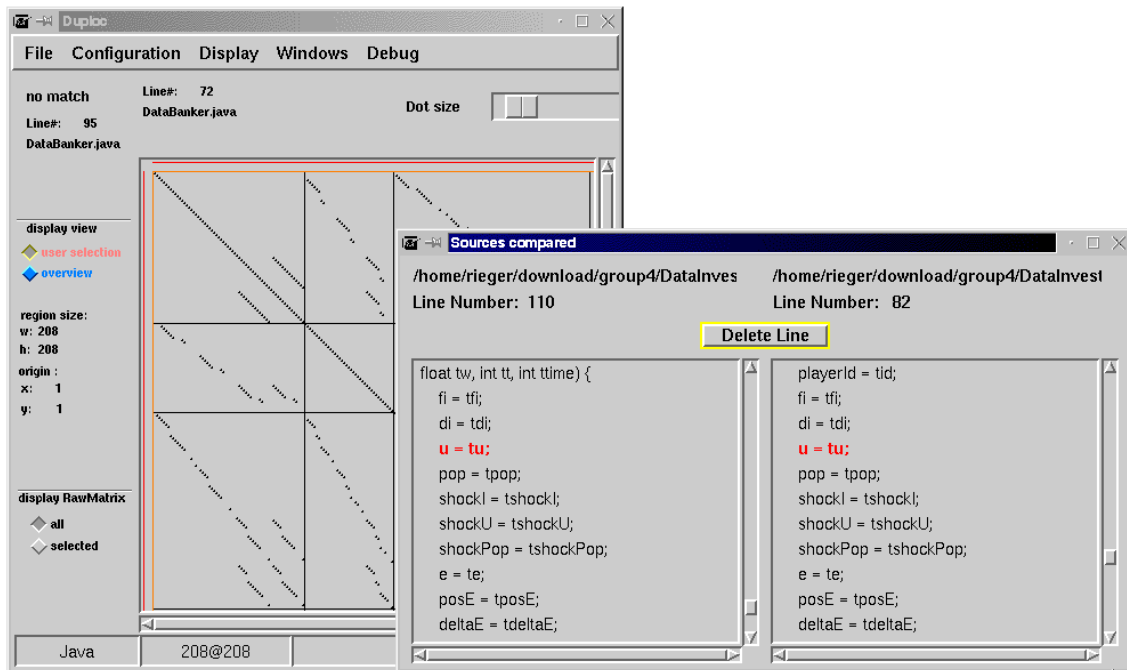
Duploc

File Configuration Display Windows Debug

no match
Line#: 95
DataBanker.java

Line#: 72
DataBanker.java

Dot size

display view
user selection
overview

region size:
w: 208
h: 208
origin :
x: 1
y: 1

display RawMatrix
all
selected

Java
208@208

Sources compared

/home/rieger/download/group4/DataInves
Line Number: 110

/home/rieger/download/group4/DataInvest
Line Number: 82

Delete Line

float tw, int tt, int ttime) {
fi = tfi;
di = tdi;
u = tu;
pop = tpop;
shockI = tshockI;
shockU = tshockU;
shockPop = tshockPop;
e = te;
posE = tposE;
deltaE = tdeltaE;

playerId = tid;
fi = tfi;
di = tdi;
u = tu;
pop = tpop;
shockI = tshockI;
shockU = tshockU;
shockPop = tshockPop;
e = te;
posE = tposE;
deltaE = tdeltaE;